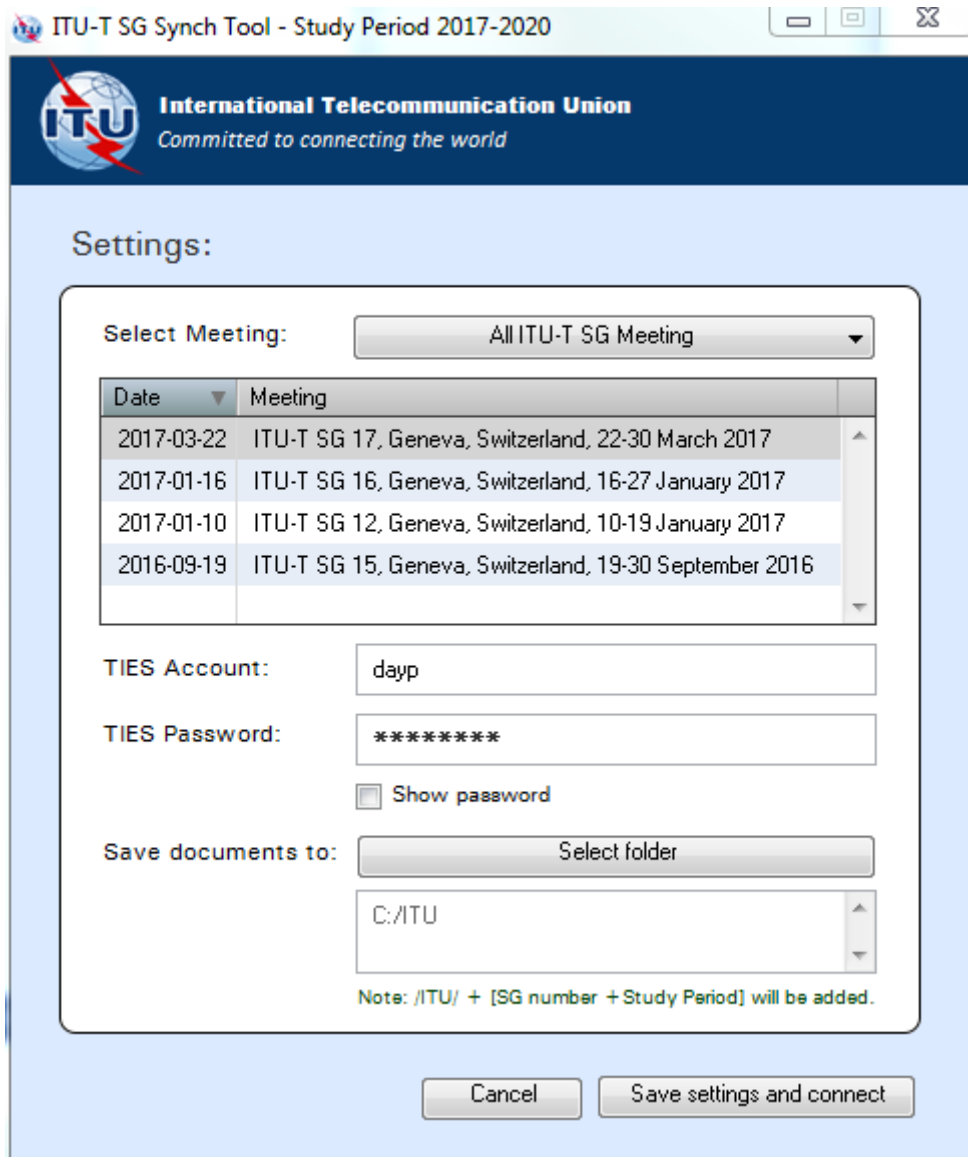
ITU-T SG Synch Tool - Study Period 2017-2020

ITU

International Telecommunication Union
Committed to connecting the world

Settings:

Select Meeting: All ITU-T SG Meeting

| Date | Meeting |
|---|---|
| 2017-03-22 | ITU-T SG 17, Geneva, Switzerland, 22-30 March 2017 |
| 2017-01-16 | ITU-T SG 16, Geneva, Switzerland, 16-27 January 2017 |
| 2017-01-10 | ITU-T SG 12, Geneva, Switzerland, 10-19 January 2017 |
| 2016-09-19 | ITU-T SG 15, Geneva, Switzerland, 19-30 September 2016 |

TIES Account: dayp

TIES Password: *********

Show password

Save documents to: Select folder

C:/ITU

Note: /ITU/ + [SG number + Study Period] will be added.

Cancel

Save settings and connect